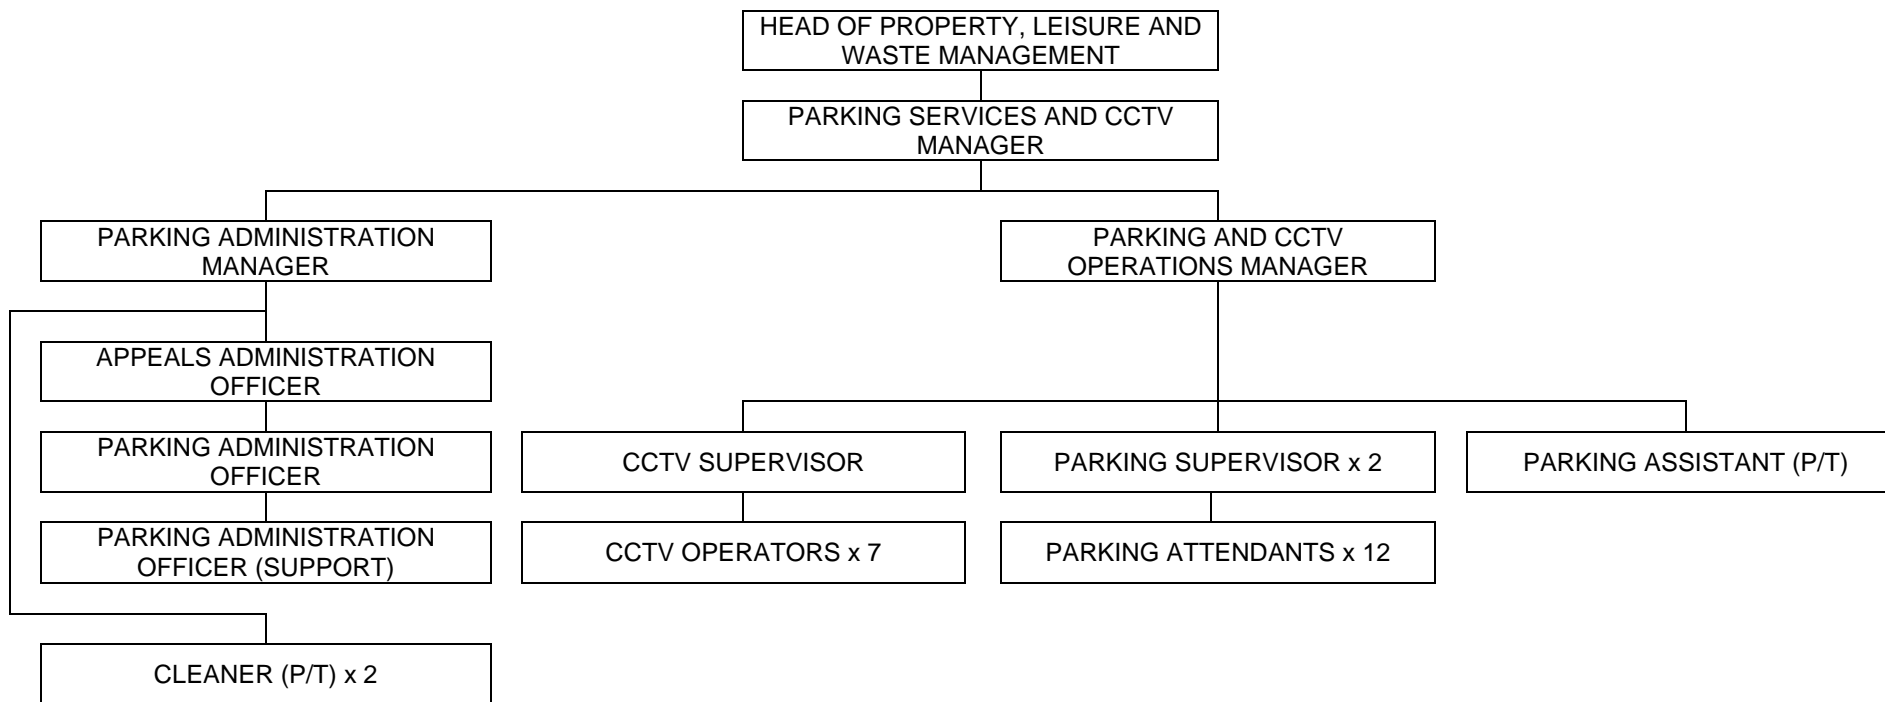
HEAD OF PROPERTY, LEISURE AND WASTE MANAGEMENT

PARKING SERVICES AND CCTV MANAGER

PARKING ADMINISTRATION MANAGER

APPEALS ADMINISTRATION OFFICER

PARKING ADMINISTRATION OFFICER

PARKING ADMINISTRATION OFFICER (SUPPORT)

CLEANER (P/T) x 2

PARKING AND CCTV OPERATIONS MANAGER

CCTV SUPERVISOR

CCTV OPERATORS x 7

PARKING SUPERVISOR x 2

PARKING ATTENDANTS x 12

PARKING ASSISTANT (P/T)